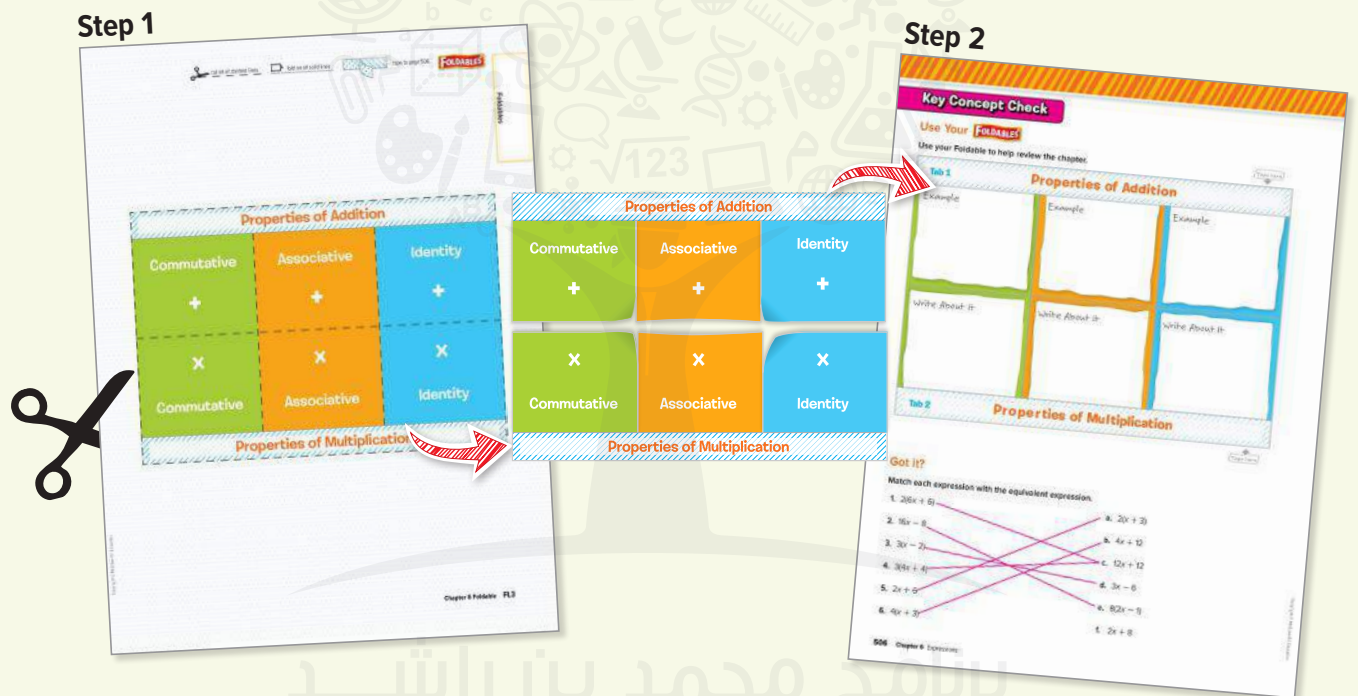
Step 1

Cut on all dashed lines. Fold on all solid lines. How to store FOLDABLES

Foldables

Properties of Addition

| Commutative + | Associative + | Identity + |
|---|---|---|
| × Commutative | × Associative | × Identity |

Properties of Multiplication

Chapter 6 Foldable FL3

Properties of Addition

| Commutative + | Associative + | Identity + |
|---|---|---|
| × Commutative | × Associative | × Identity |

Properties of Multiplication

Step 2

Key Concept Check

Use Your FOLDABLES

Use your Foldable to help review the chapter.

Tab 1

Properties of Addition

| Example | Example | Example |
|---|---|---|
| Write About It | Write About It | Write About It |

Tab 2

Properties of Multiplication

Got it?

Match each expression with the equivalent expression.

1. $2(6x + 6)$
2. $16x - 8$
3. $3(x - 2)$
4. $3(4x + 4)$
5. $2x + 6$
6. $4x + 3$

a. $2(x + 3)$
b. $4x + 12$
c. $12x + 12$
d. $3x - 6$
e. $8(2x - 1)$
f. $2x + 8$

506 Chapter 6 Expressions